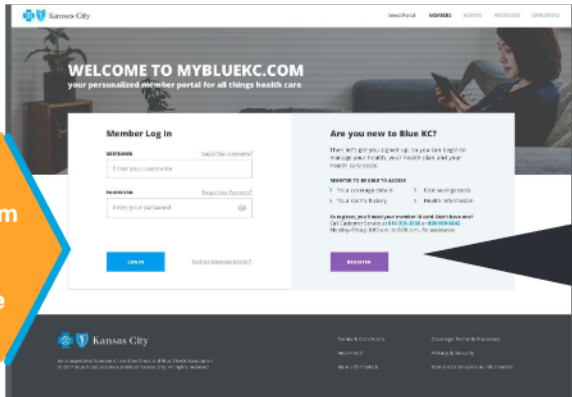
Kansas City

Select Portal MEMBERS AGENTS PROVIDERS EMPLOYERS

WELCOME TO MYBLUEKC.COM

your personalized member portal for all things health care

m

e

Member Log In

USERNAME Forgot Your Username?

Enter your username

PASSWORD Forgot Your Password?

Enter your password

LOG IN

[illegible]

Are you new to Blue KC?

Then let's get you signed up, so you can begin to manage your health, your health plan and your health care costs.

REGISTER TO BE ABLE TO ACCESS

› Your coverage details › Cost savings tools

› Your claims history › Health information

To register, you'll need your member ID card. Don't have one? Call Customer Service at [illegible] or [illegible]

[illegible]

REGISTER

Kansas City

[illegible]

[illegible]

Terms & Conditions

Web Privacy

More Information

Coverage Terms & Processes

Privacy & Security

Non-Discrimination & Information